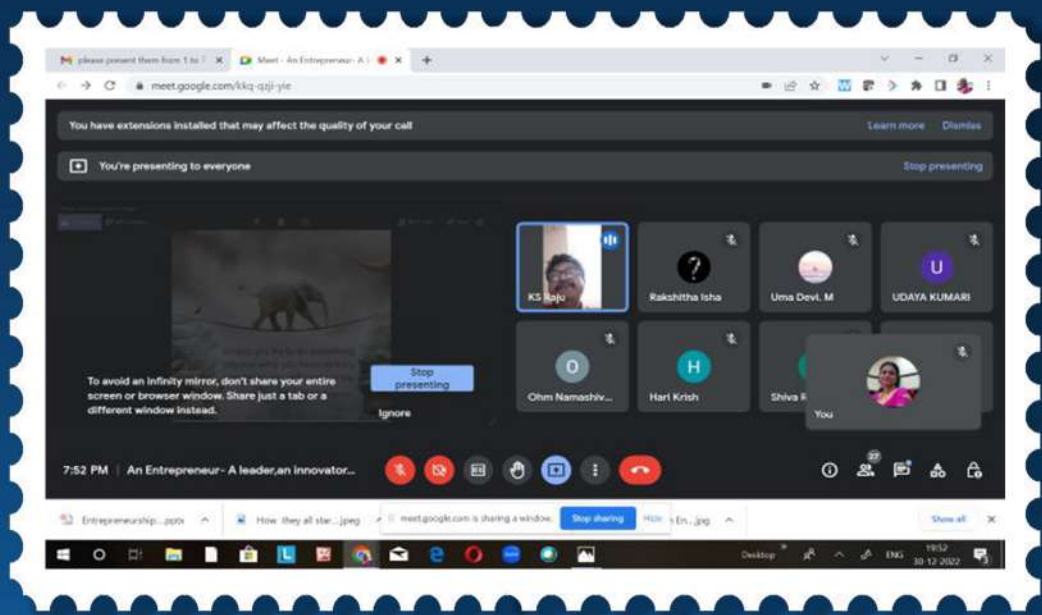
please present them from 1 to 7 ×
Meet - An Entrepreneur- A l ×
+

meet.google.com/kkq-qzji-yie

You have extensions installed that may affect the quality of your call
Learn more
Dismiss

You're presenting to everyone
Stop presenting

To avoid an infinity mirror, don't share your entire screen or browser window. Share just a tab or a different window instead.
Stop presenting
Ignore

KS Raju
Rakshitha Isha
Uma Devi. M
U
UDAYA KUMARI
O
Ohm Namashiv...
H
Hari Krish
Shiva R
You

7:52 PM | An Entrepreneur- A leader,an innovator...

27

Entrepreneurship....pptx
How they all star....jpeg
meet.google.com is sharing a window.
Stop sharing
Hide
En...jpg
Show all

Desktop
ENG
19:52
30-12-2022